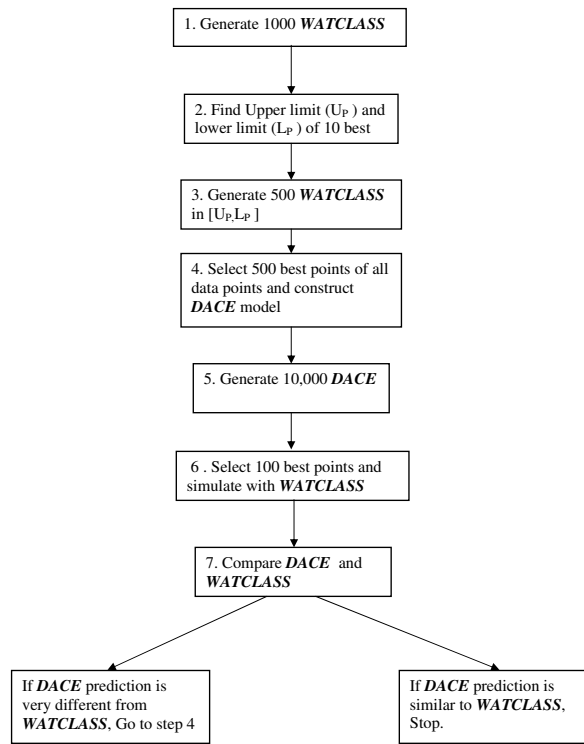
1. Generate 1000 ***WATCLASS***

2. Find Upper limit ($U_P$ ) and lower limit ($L_P$ ) of 10 best

3. Generate 500 ***WATCLASS*** in [$U_P$,$L_P$ ]

4. Select 500 best points of all data points and construct ***DACE*** model

5. Generate 10,000 ***DACE***

6 . Select 100 best points and simulate with ***WATCLASS***

7. Compare ***DACE*** and ***WATCLASS***

If ***DACE*** prediction is very different from ***WATCLASS***, Go to step 4

If ***DACE*** prediction is similar to ***WATCLASS***, Stop.